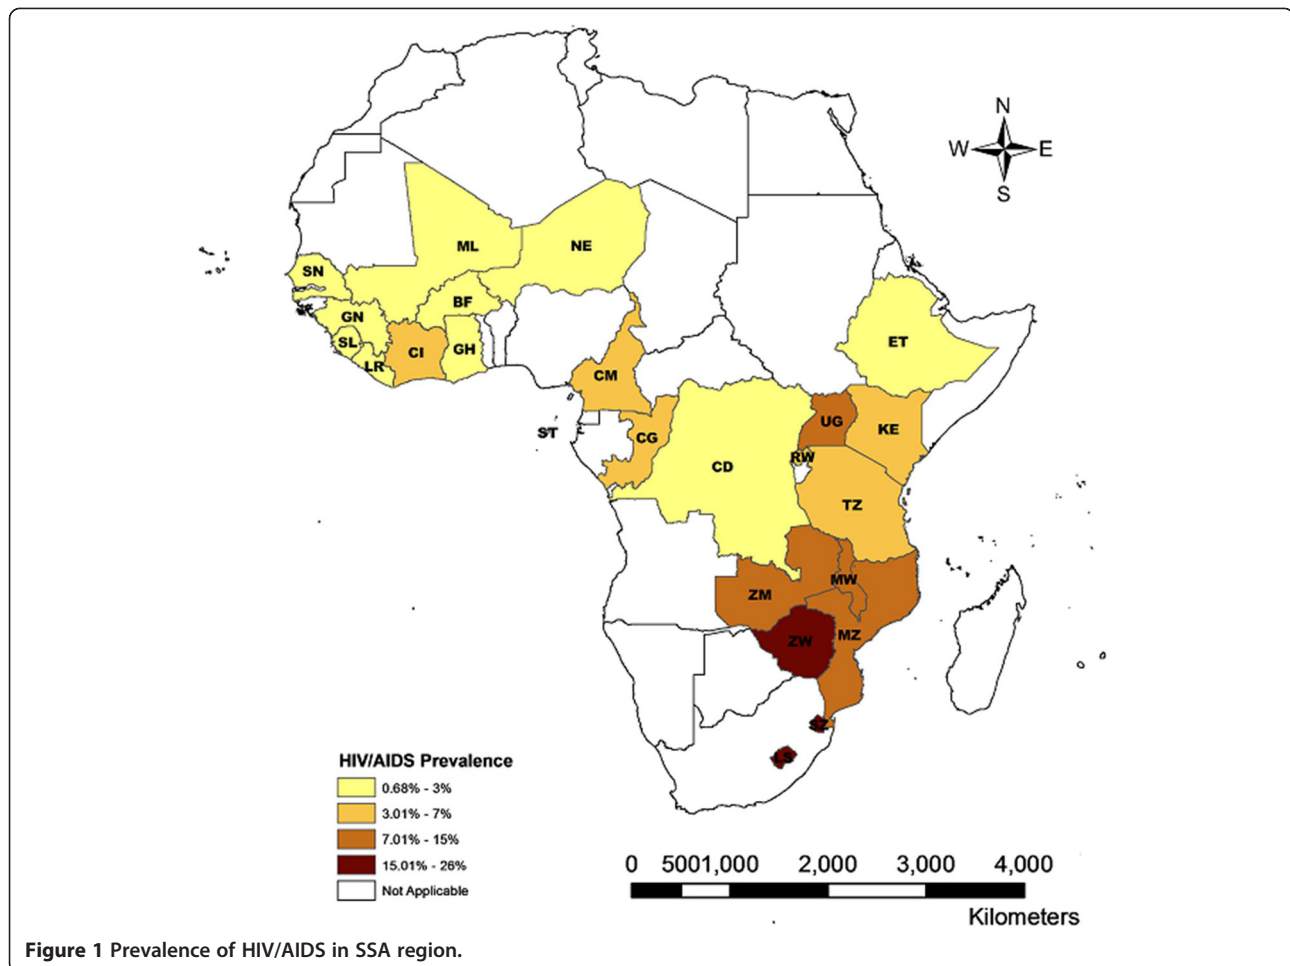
N
W E
S

ML
NE
SN
BF
GN
SL
LR
CI
GH
ET
CM
ST
CG
UG
KE
RW
CD
TZ
MW
ZM
ZW
MZ
SZ
LS

HIV/AIDS Prevalence
0.68% - 3%
3.01% - 7%
7.01% - 15%
15.01% - 26%
Not Applicable

0 5001,000 2,000 3,000 4,000
Kilometers

**Figure 1** Prevalence of HIV/AIDS in SSA region.